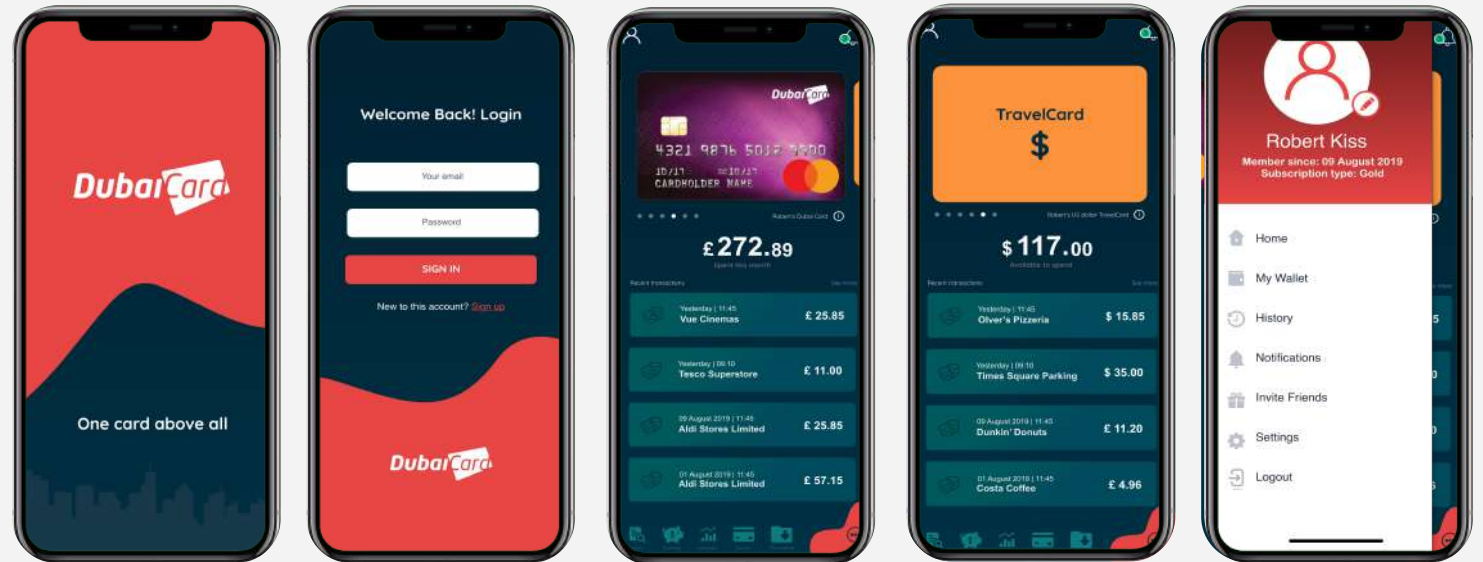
DubaiCard

One card above all

Welcome Back! Login

Your email

Password

SIGN IN

New to this account? Sign up

DubaiCard

DubaiCard
4321 9876 5012 3900
10/17 10/17
CARDHOLDER NAME

Robert's Dubai Card

£272.89
Spent this month

Recent transactions

Yesterday | 11:45
Vue Cinemas
£ 25.85

Yesterday | 09:10
Tesco Superstore
£ 11.00

09 August 2019 | 11:45
Aldi Stores Limited
£ 25.85

01 August 2019 | 11:45
Aldi Stores Limited
£ 57.15

TravelCard
$

Robert's US dollar TravelCard

$117.00
Available to spend

Recent transactions

Yesterday | 11:45
Olver's Pizzeria
$ 15.85

Yesterday | 09:10
Times Square Parking
$ 35.00

09 August 2019 | 11:45
Dunkin' Donuts
£ 11.20

01 August 2019 | 11:45
Costa Coffee
£ 4.96

Robert Kiss
Member since: 09 August 2019
Subscription type: Gold

Home
My Wallet
History
Notifications
Invite Friends
Settings
Logout